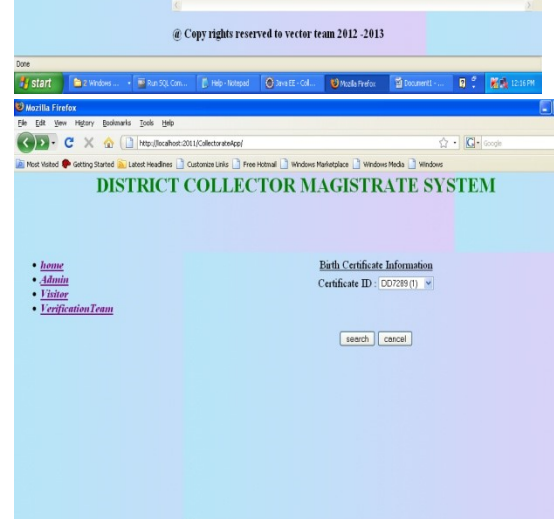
@ Copy rights reserved to vector team 2012 -2013

Done

start | 2 Windows ... | Run SQL Com... | Help - Notepad | Java EE - Coll... | Mozilla Firefox | Document1 - ... | 12:16 PM

Mozilla Firefox

File Edit View History Bookmarks Tools Help

http://localhost:2011/CollectorateApp/

Google

Most Visited | Getting Started | Latest Headlines | Customize Links | Free Hotmail | Windows Marketplace | Windows Media | Windows

DISTRICT COLLECTOR MAGISTRATE SYSTEM

- home
- Admin
- Visitor
- VerificationTeam

Birth Certificate Information

Certificate ID : DD7289 (1)

search cancel